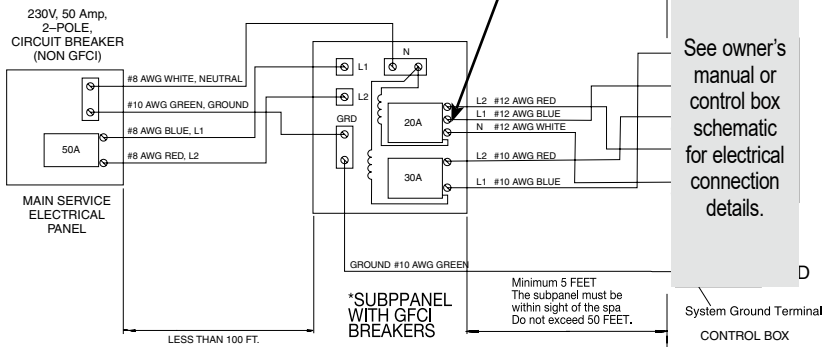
230V, 50 Amp, 2–POLE, CIRCUIT BREAKER (NON GFCI)

#8 AWG WHITE, NEUTRAL

#10 AWG GREEN, GROUND

#8 AWG BLUE, L1

50A

#8 AWG RED, L2

MAIN SERVICE ELECTRICAL PANEL

N

L1

L2

GRD

20A

30A

L2 #12 AWG RED

L1 #12 AWG BLUE

N #12 AWG WHITE

L2 #10 AWG RED

L1 #10 AWG BLUE

See owner's manual or control box schematic for electrical connection details.

GROUND #10 AWG GREEN

D

*SUBPPANEL WITH GFCI BREAKERS

Minimum 5 FEET The subpanel must be within sight of the spa Do not exceed 50 FEET.

System Ground Terminal

CONTROL BOX

LESS THAN 100 FT.